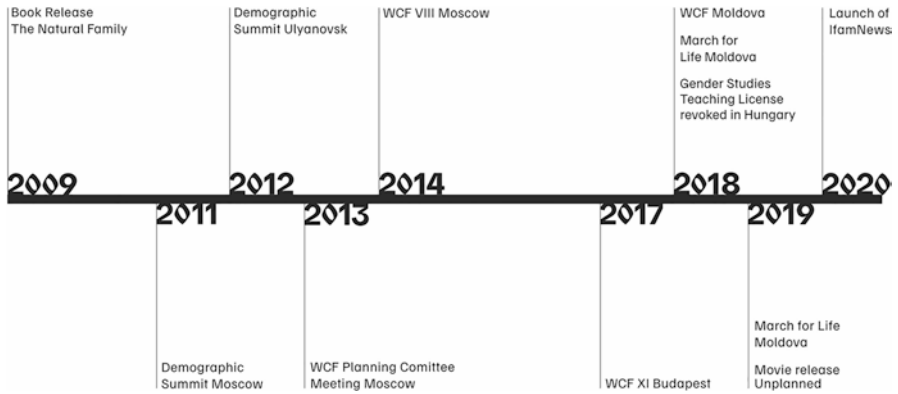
Book Release
The Natural Family

2009

Demographic
Summit Ulyanovsk

2012

WCF VIII Moscow

2014

WCF Moldova

March for
Life Moldova

Gender Studies
Teaching License
revoked in Hungary

2018

Launch of
IfamNews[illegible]

202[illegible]

2011

Demographic
Summit Moscow

2013

WCF Planning Comittee
Meeting Moscow

2017

WCF XI Budapest

2019

March for Life
Moldova

Movie release
Unplanned